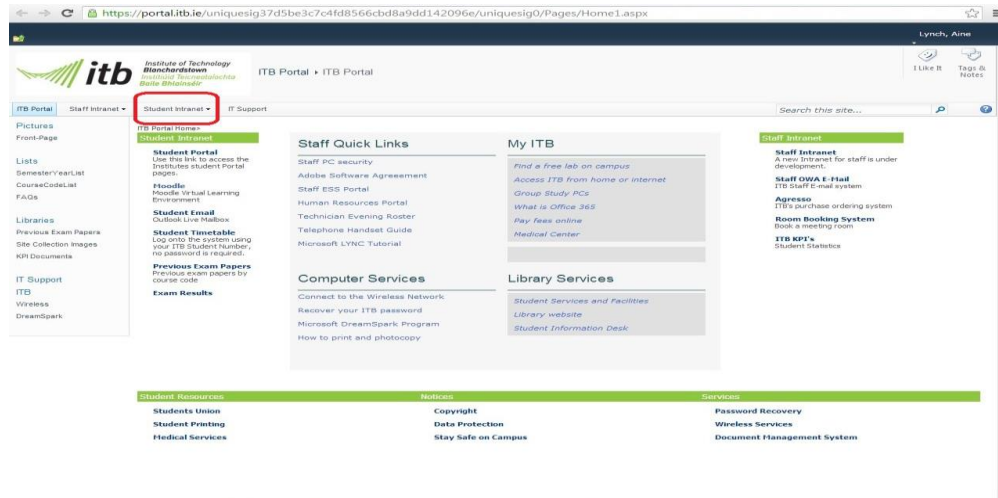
https://portal.itb.ie/uniquesig37d5be3c7c4fd8566cbd8a9dd142096e/uniquesig0/Pages/Home1.aspx

Lynch, Aine

itb Institute of Technology Blanchardstown Institiúid Teicneolaíochta Baile Bhlainséir

ITB Portal ▸ ITB Portal

I Like It

Tags & Notes

ITB Portal Staff Intranet ▾ Student Intranet ▾ IT Support

Search this site...

Pictures
Front-Page

Lists
SemesterYearList
CourseCodeList
FAQs

Libraries
Previous Exam Papers
Site Collection Images
KPI Documents

IT Support
ITB
Wireless
DreamSpark

ITB Portal Home>

Student Intranet

Student Portal
Use this link to access the Institutes student Portal pages.

Moodle
Moodle Virtual Learning Environment

Student Email
Outlook Live Mailbox

Student Timetable
Log onto the system using your ITB Student Number, no password is required.

Previous Exam Papers
Previous exam papers by course code

Exam Results

Staff Quick Links
Staff PC security
Adobe Software Agreement
Staff ESS Portal
Human Resources Portal
Technician Evening Roster
Telephone Handset Guide
Microsoft LYNC Tutorial

My ITB
Find a free lab on campus
Access ITB from home or internet
Group Study PCs
What is Office 365
Pay fees online
Medical Center

Computer Services
Connect to the Wireless Network
Recover your ITB password
Microsoft DreamSpark Program
How to print and photocopy

Library Services
Student Services and Facilities
Library website
Student Information Desk

Staff Intranet

Staff Intranet
A new Intranet for staff is under development.

Staff OWA E-Mail
ITB Staff E-mail system

Agresso
ITB's purchase ordering system

Room Booking System
Book a meeting room

ITB KPI's
Student Statistics

Student Resources
Students Union
Student Printing
Medical Services

Notices
Copyright
Data Protection
Stay Safe on Campus

Services
Password Recovery
Wireless Services
Document Management System